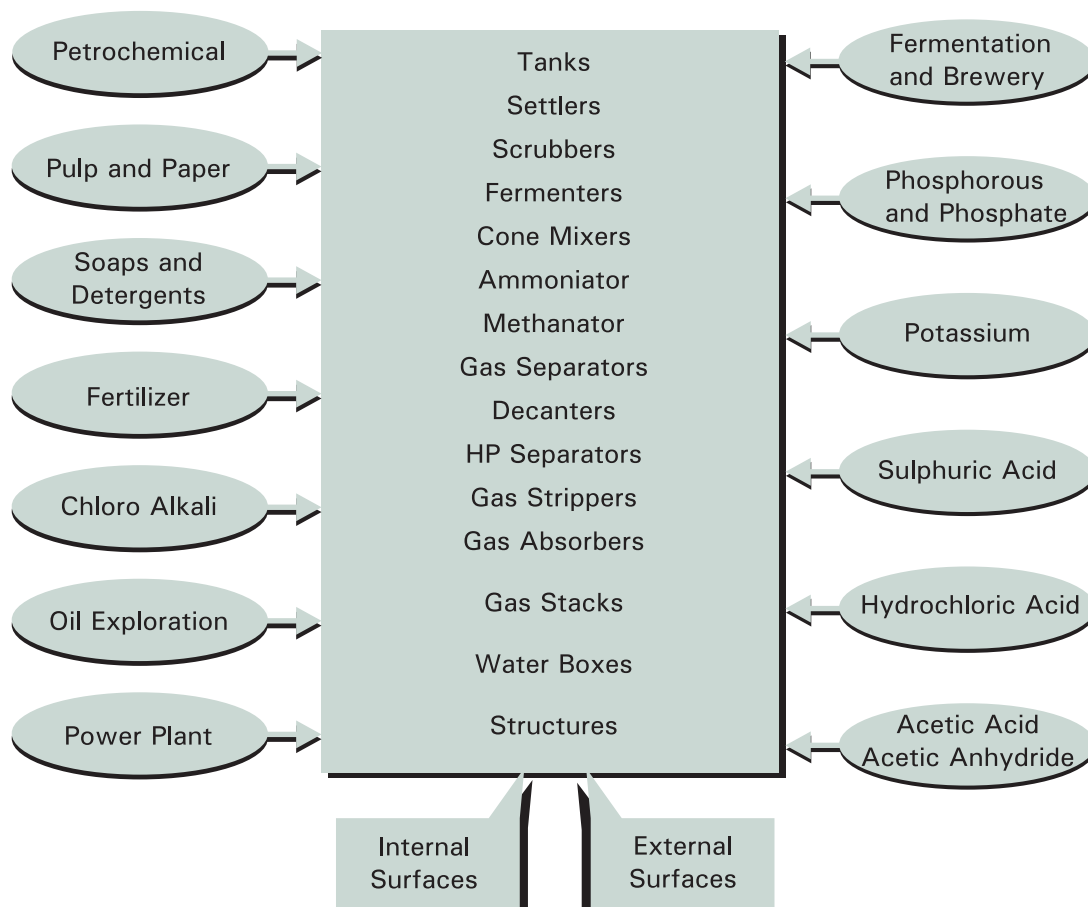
Petrochemical

Pulp and Paper

Soaps and Detergents

Fertilizer

Chloro Alkali

Oil Exploration

Power Plant

Tanks
Settlers
Scrubbers
Fermenters
Cone Mixers
Ammoniator
Methanator
Gas Separators
Decanters
HP Separators
Gas Strippers
Gas Absorbers
Gas Stacks
Water Boxes
Structures

Fermentation and Brewery

Phosphorous and Phosphate

Potassium

Sulphuric Acid

Hydrochloric Acid

Acetic Acid Acetic Anhydride

Internal Surfaces

External Surfaces